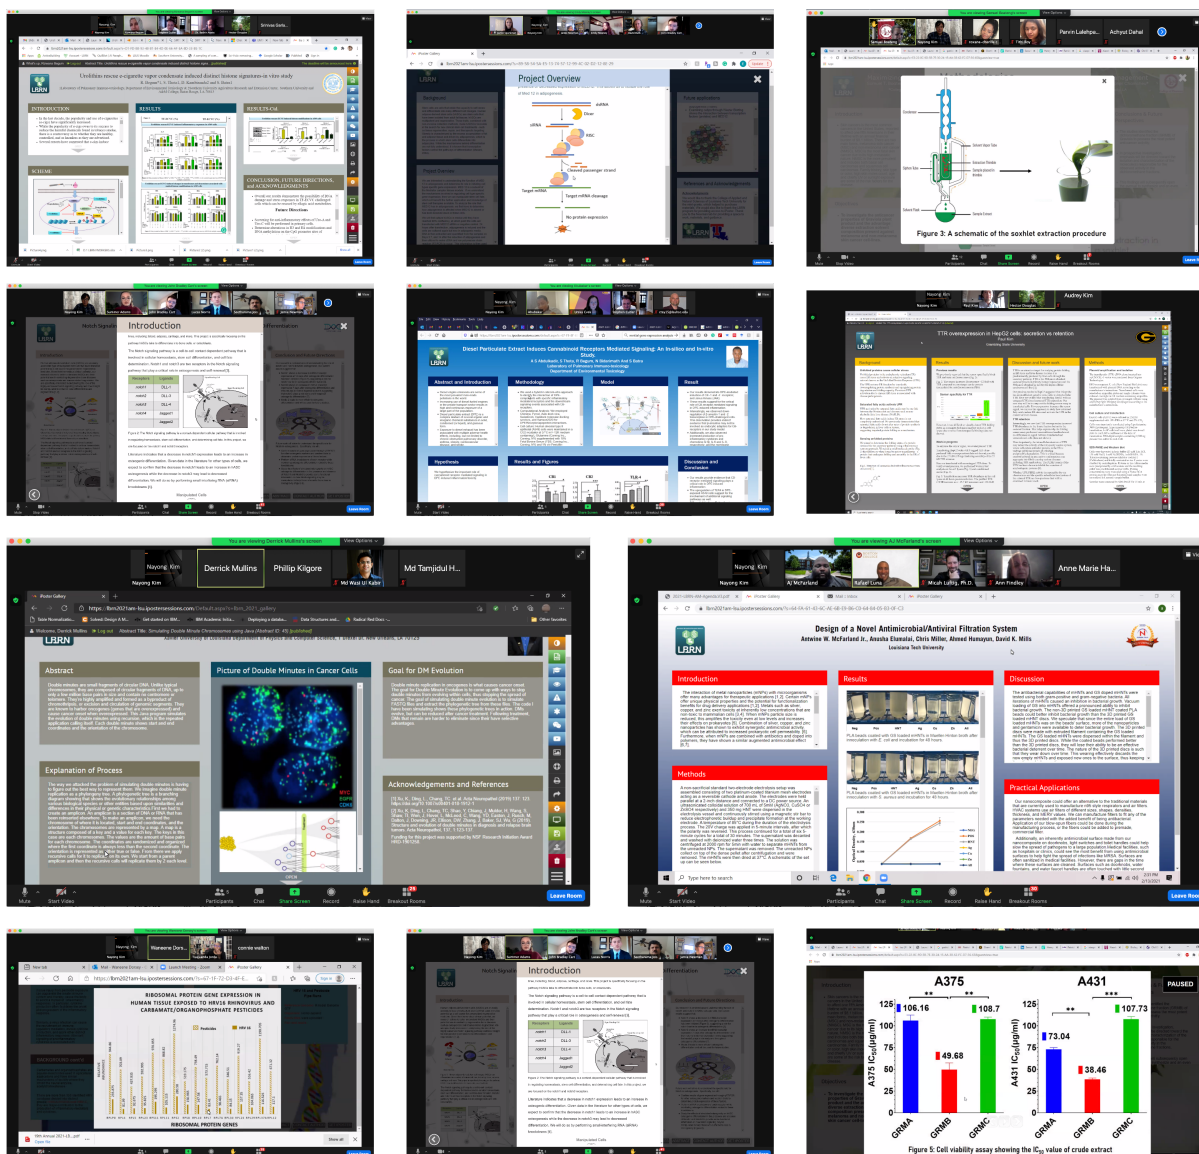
Urolithin mouse e-cigarette vapor condensate induced distinct histone signatures in vitro study

INTRODUCTION

RESULTS

RESULTS-Cont.

SCHEME

CONCLUSION, FUTURE DIRECTIONS, and ACKNOWLEDGEMENTS

Project Overview

dsRNA

Dicer

siRNA

RISC

Cleaved passenger strand

Target mRNA

Target mRNA cleavage

No protein expression

Figure 3: A schematic of the soxhlet extraction procedure

Introduction

Notch Signaling

Differentiation

Diesel Particulate Extract Induces Cannabinoid Receptors Mediated Signaling: An in-silico and in-vitro Study

Abstract and Introduction

Methodology

Model

Result

Hypothesis

Results and Figures

Discussion and Conclusion

Audrey Kim

TTR overexpression in HepG2 cells: secretion vs retention

You are viewing Derrick Mullins's screen

View Options

Nayeong Kim

Derrick Mullins

Phillip Kilgore

Md Tamjidul H...

Md Wasif Ul Kabir

https://lbrn2021am-lsu.ipostersessions.com/Default.aspx?s=lbrn_2021_gallery

Welcome, Derrick Mullins | Log out | Abstract Title: Simulating Double Minute Chromosomes using Java (Abstract ID: 49) (published)

Abstract

Picture of Double Minutes in Cancer Cells

Goal for DM Evolution

Explanation of Process

Acknowledgements and References

Mute

Start Video

Participants

Chat

Share Screen

Record

Raise Hand

Breakout Rooms

Leave Room

You are viewing AJ McFarland's screen

AJ McFarland

Rafael Luna

Micah Luftig, Ph.D.

Ann Findley

Anne Marie Ha...

Design of a Novel Antimicrobial/Antiviral Filtration System

Antwine W. McFarland Jr., Anusha Elumalai, Chris Miller, Ahmed Humayun, David K. Mills

Louisiana Tech University

Introduction

Results

Discussion

Methods

Practical Applications

Type here to search

Wanesne Dora...

connie walton

RIBOSOMAL PROTEIN GENE EXPRESSION IN HUMAN TISSUE EXPOSED TO HRV16 RHINOVIRUS AND CARBAMATE/ORGANOPHOSPHATE PESTICIDES

RIBOSOMAL PROTEIN GENES

Introduction

A375

A431

PAUSED

106.16

108.7

49.68

73.04

107.73

38.46

A375 $IC_{50}$(µg/ml)

A431 $IC_{50}$(µg/ml)

GRMA

GRMB

GRMC

Figure 5: Cell viability assay showing the $IC_{50}$ value of crude extract